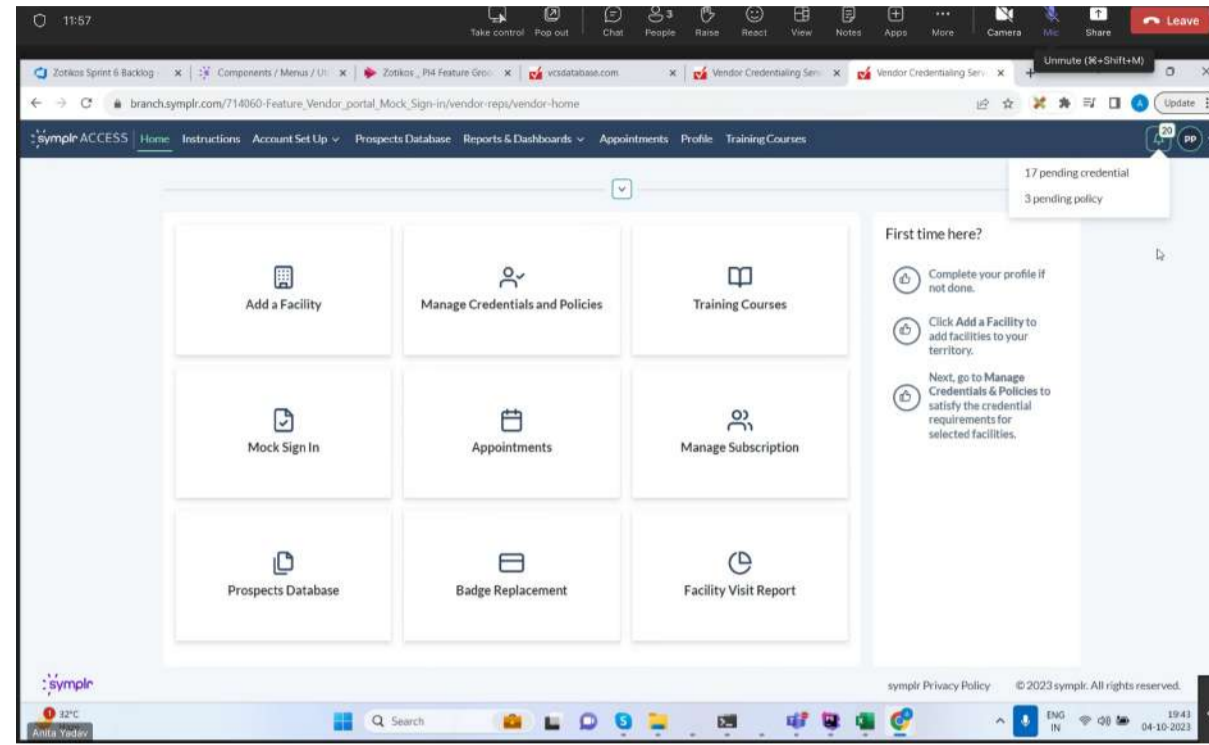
11:57

Take control Pop out Chat 3 People Raise React View Notes Apps More Camera Mic Share Leave

Unmute (⌘+Shift+M)

Zotikos Sprint 6 Backlog × Components / Menus / U × Zotikos_PI4 Feature Gro × vcsdatabase.com × Vendor Credentialing Serv × Vendor Credentialing Serv ×

branch.symplr.com/714060-Feature_Vendor_portal_Mock_Sign-in/vendor-reps/vendor-home

Update

symplr ACCESS Home Instructions Account Set Up Prospects Database Reports & Dashboards Appointments Profile Training Courses

20 PP

17 pending credential
3 pending policy

Add a Facility

Manage Credentials and Policies

Training Courses

Mock Sign In

Appointments

Manage Subscription

Prospects Database

Badge Replacement

Facility Visit Report

First time here?

Complete your profile if not done.

Click Add a Facility to add facilities to your territory.

Next, go to Manage Credentials & Policies to satisfy the credential requirements for selected facilities.

symplr

symplr Privacy Policy © 2023 symplr. All rights reserved.

32°C
Anita Yadav

Search

ENG IN 19:43 04-10-2023